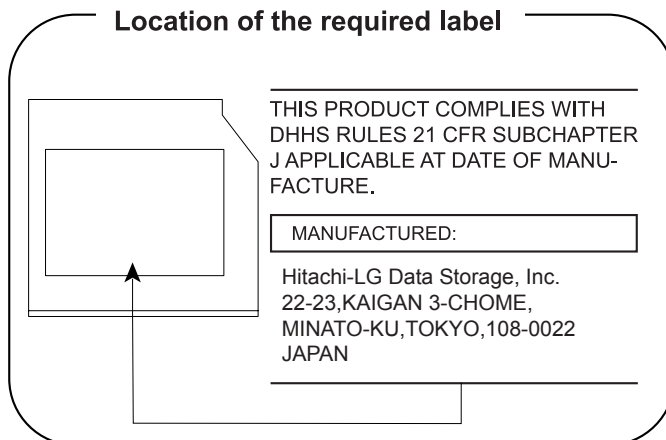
Location of the required label

THIS PRODUCT COMPLIES WITH DHHS RULES 21 CFR SUBCHAPTER J APPLICABLE AT DATE OF MANUFACTURE.

MANUFACTURED:

Hitachi-LG Data Storage, Inc.
22-23,KAIGAN 3-CHOME,
MINATO-KU,TOKYO,108-0022
JAPAN